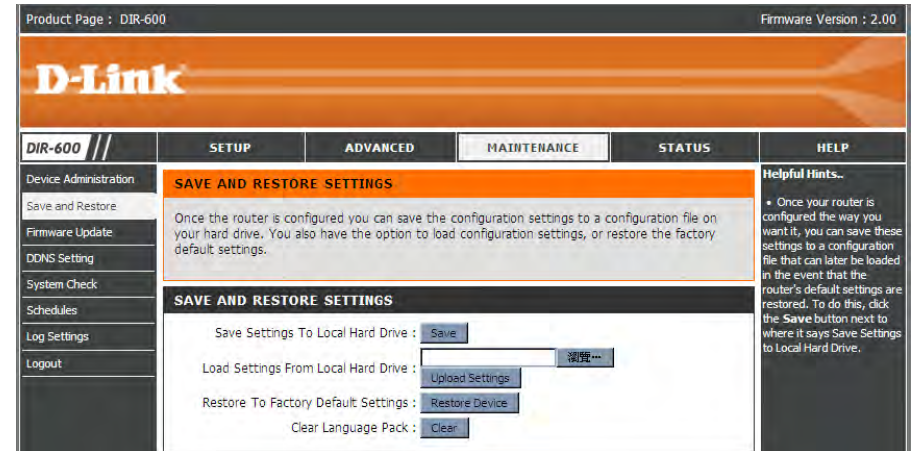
Product Page : DIR-600

Firmware Version : 2.00

D-Link

DIR-600

SETUP

ADVANCED

MAINTENANCE

STATUS

HELP

Device Administration

Save and Restore

Firmware Update

DDNS Setting

System Check

Schedules

Log Settings

Logout

SAVE AND RESTORE SETTINGS

Once the router is configured you can save the configuration settings to a configuration file on your hard drive. You also have the option to load configuration settings, or restore the factory default settings.

SAVE AND RESTORE SETTINGS

Save Settings To Local Hard Drive : Save

Load Settings From Local Hard Drive : 瀏覽...

Upload Settings

Restore To Factory Default Settings : Restore Device

Clear Language Pack : Clear

Helpful Hints..

• Once your router is configured the way you want it, you can save these settings to a configuration file that can later be loaded in the event that the router's default settings are restored. To do this, click the **Save** button next to where it says Save Settings to Local Hard Drive.